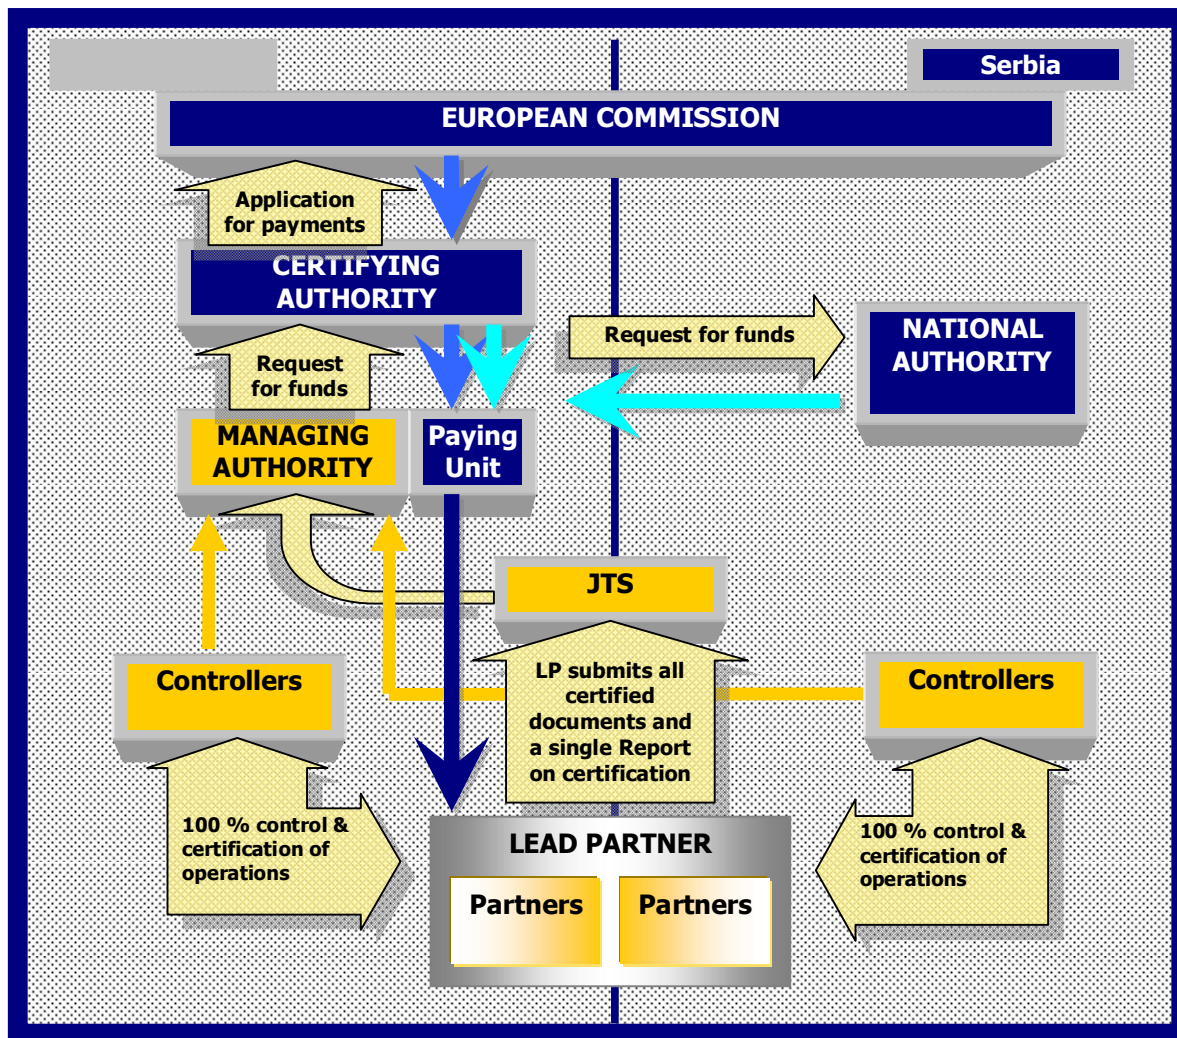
Serbia

EUROPEAN COMMISSION

Application for payments

CERTIFYING AUTHORITY

Request for funds

NATIONAL AUTHORITY

Request for funds

MANAGING AUTHORITY

Paying Unit

JTS

Controllers

LP submits all certified documents and a single Report on certification

Controllers

100 % control & certification of operations

LEAD PARTNER

Partners

Partners

100 % control & certification of operations